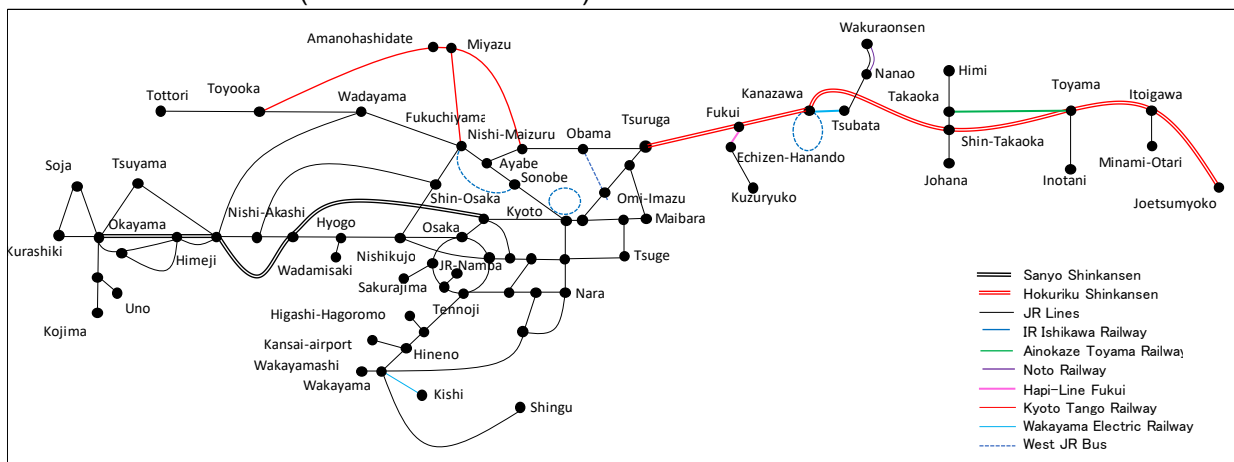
Wakuraonsen
Amanohashidate
Miyazu
Nanao
Himi
Toyama
Itoigawa
Kanazawa
Takaoka
Tottori
Toyooka
Wadayama
Fukuchiyama
Tsuruga
Fukui
Tsubata
Nishi-Maizuru
Obama
Shin-Takaoka
Ayabe
Echizen-Hanando
Minami-Otari
Soja
Tsuyama
Sonobe
Johana
Inotani
Shin-Osaka
Omi-Imazu
Kuzuryuko
Joetsumyoko
Nishi-Akashi
Okayama
Kyoto
Maibara
Hyogo
Osaka
Kurashiki
Himeji
Nishikujo
Wadamisaki
JR-Namba
Tsuge
Sakurajima
Uno
Nara
Tennoji
Higashi-Hagoromo
Kojima
Kansai-airport
Hineno
Wakayamashi
Wakayama
Kishi
Shingu
Sanyo Shinkansen
Hokuriku Shinkansen
JR Lines
IR Ishikawa Railway
Ainokaze Toyama Railway
Noto Railway
Hapi-Line Fukui
Kyoto Tango Railway
Wakayama Electric Railway
West JR Bus